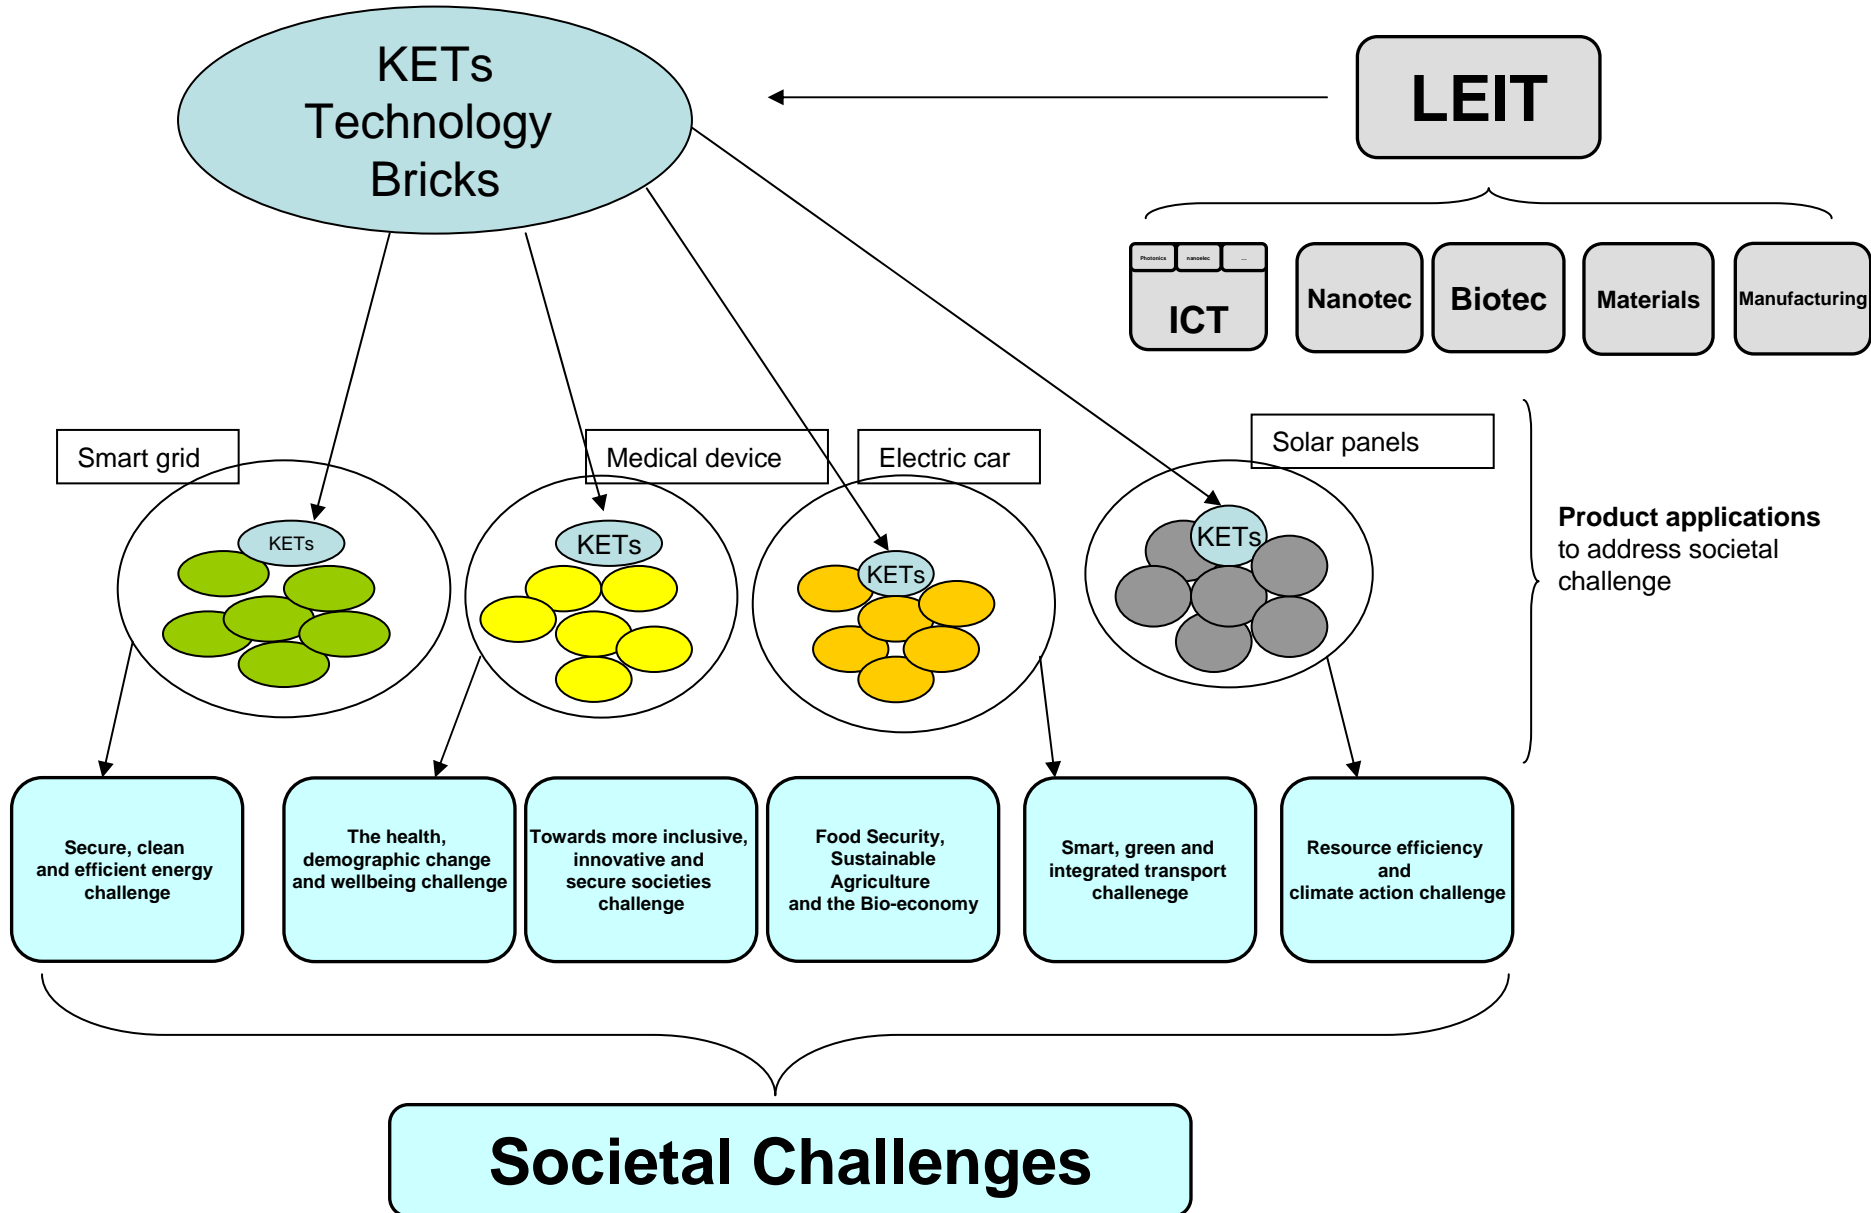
KETs Technology Bricks

LEIT

Photonics nanoelec ...

ICT

Nanotec

Biotec

Materials

Manufacturing

Smart grid

Medical device

Electric car

Solar panels

KETs

KETs

KETs

KETs

**Product applications** to address societal challenge

Secure, clean and efficient energy challenge

The health, demographic change and wellbeing challenge

Towards more inclusive, innovative and secure societies challenge

Food Security, Sustainable Agriculture and the Bio-economy

Smart, green and integrated transport challenege

Resource efficiency and climate action challenge

Societal Challenges